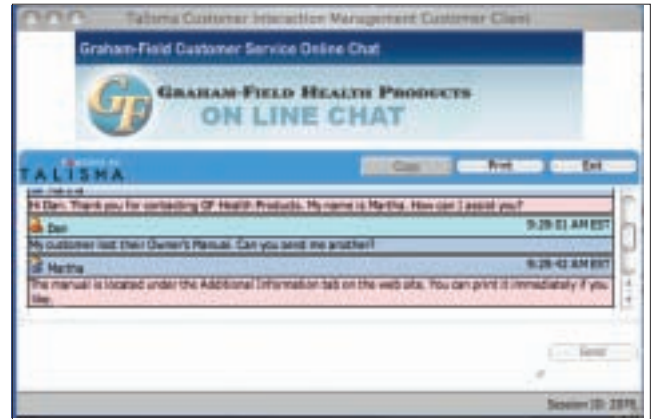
Talisma Customer Interaction Management Customer Client

Graham-Field Customer Service Online Chat

GF GRAHAM-FIELD HEALTH PRODUCTS ON LINE CHAT

TALISMA

Close Print Exit

Hi Dan. Thank you for contacting GF Health Products. My name is Martha. How can I assist you?

Dan 9:28:01 AM EST

My customer lost their Owner's Manual. Can you send me another?

GF Martha 9:28:42 AM EST

The manual is located under the Additional Information tab on the web site. You can print it immediately if you like.

Send

Session ID: 2876